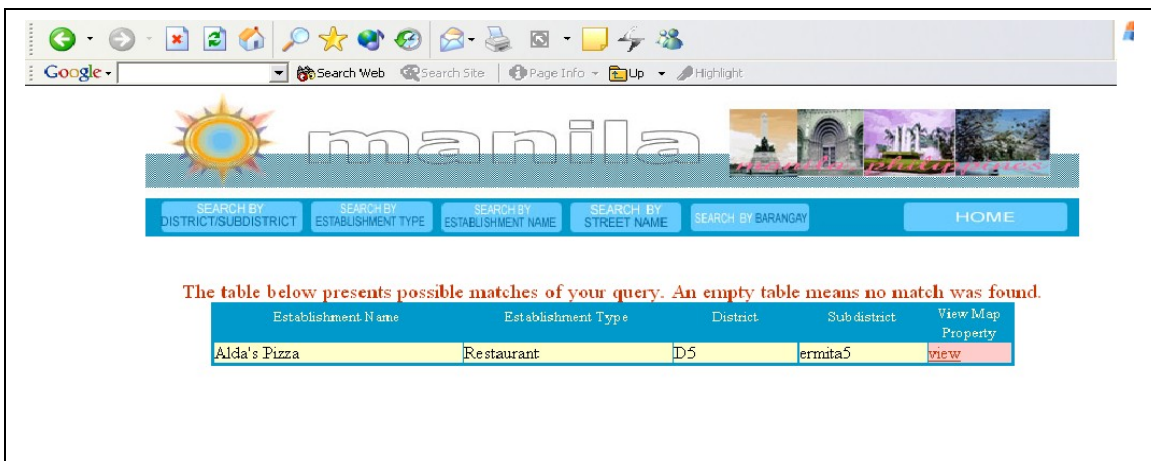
Google · Search Web · Search Site · Page Info · Up · Highlight

manila

SEARCH BY DISTRICT/SUBDISTRICT
SEARCH BY ESTABLISHMENT TYPE
SEARCH BY ESTABLISHMENT NAME
SEARCH BY STREET NAME
SEARCH BY BARANGAY
HOME

The table below presents possible matches of your query. An empty table means no match was found.

| Establishment Name | Establishment Type | District | Subdistrict | View Map Property |
|---|---|---|---|---|
| Alda's Pizza | Restaurant | D5 | ermita5 | view |